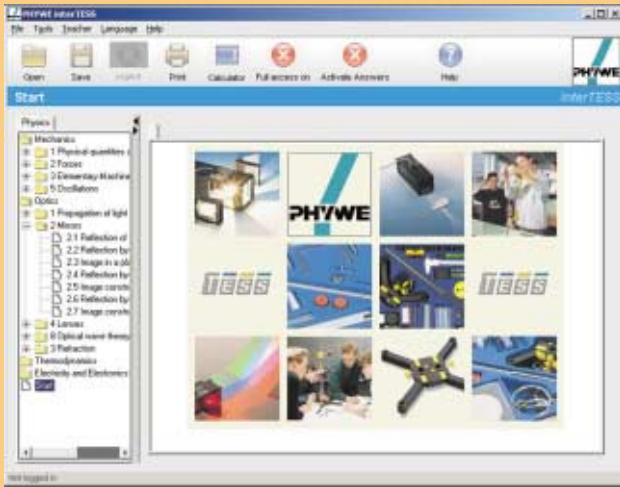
PHYWE interTESS

File Tools Teacher Language Help

Open Save English Print Calculator Full access on Activate Answers Help

PHYWE

Start interTESS

Physics

Mechanics
1 Physical quantities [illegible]
2 Forces
3 Elementary Machine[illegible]
5 Oscillations
Optics
1 Propagation of light
2 Mirrors
2.1 Reflection of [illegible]
2.2 Reflection by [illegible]
2.3 Image in a pla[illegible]
2.4 Reflection by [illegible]
2.5 Image constr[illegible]
2.6 Reflection by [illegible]
2.7 Image constr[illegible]
4 Lenses
6 Optical wave theory
3 Refraction
Thermodynamics
Electricity and Electronics
Start

PHYWE

TESS

TESS

Not logged in